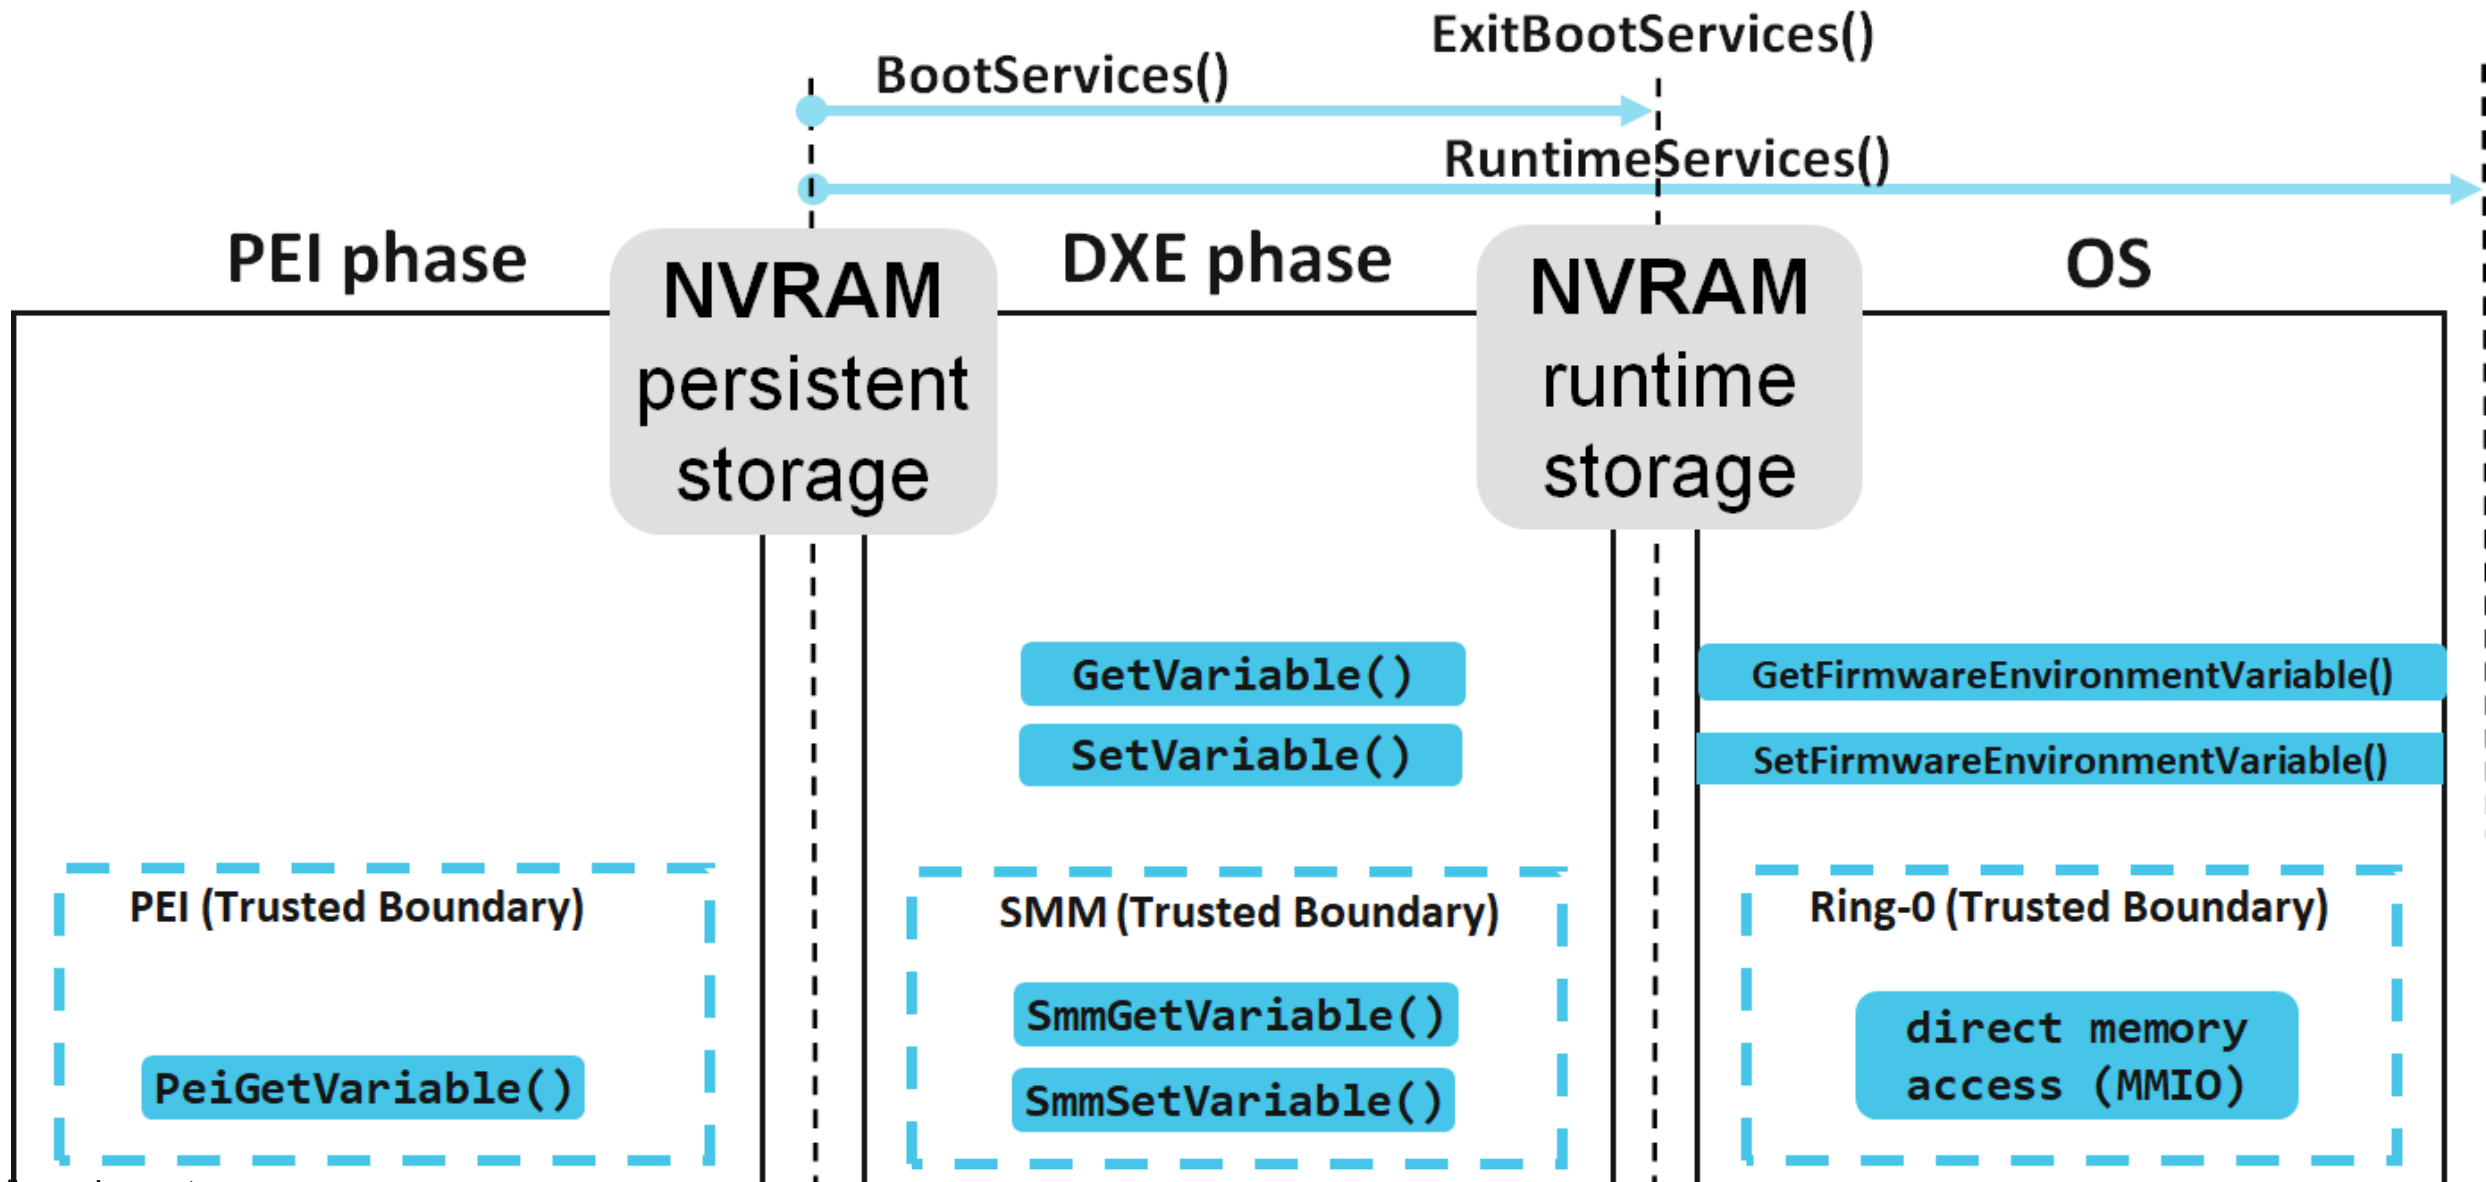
ExitBootServices()

BootServices()

RuntimeServices()

PEI phase

NVRAM persistent storage

DXE phase

NVRAM runtime storage

OS

GetVariable()

SetVariable()

GetFirmwareEnvironmentVariable()

SetFirmwareEnvironmentVariable()

PEI (Trusted Boundary)

PeiGetVariable()

SMM (Trusted Boundary)

SmmGetVariable()

SmmSetVariable()

Ring-0 (Trusted Boundary)

direct memory access (MMIO)